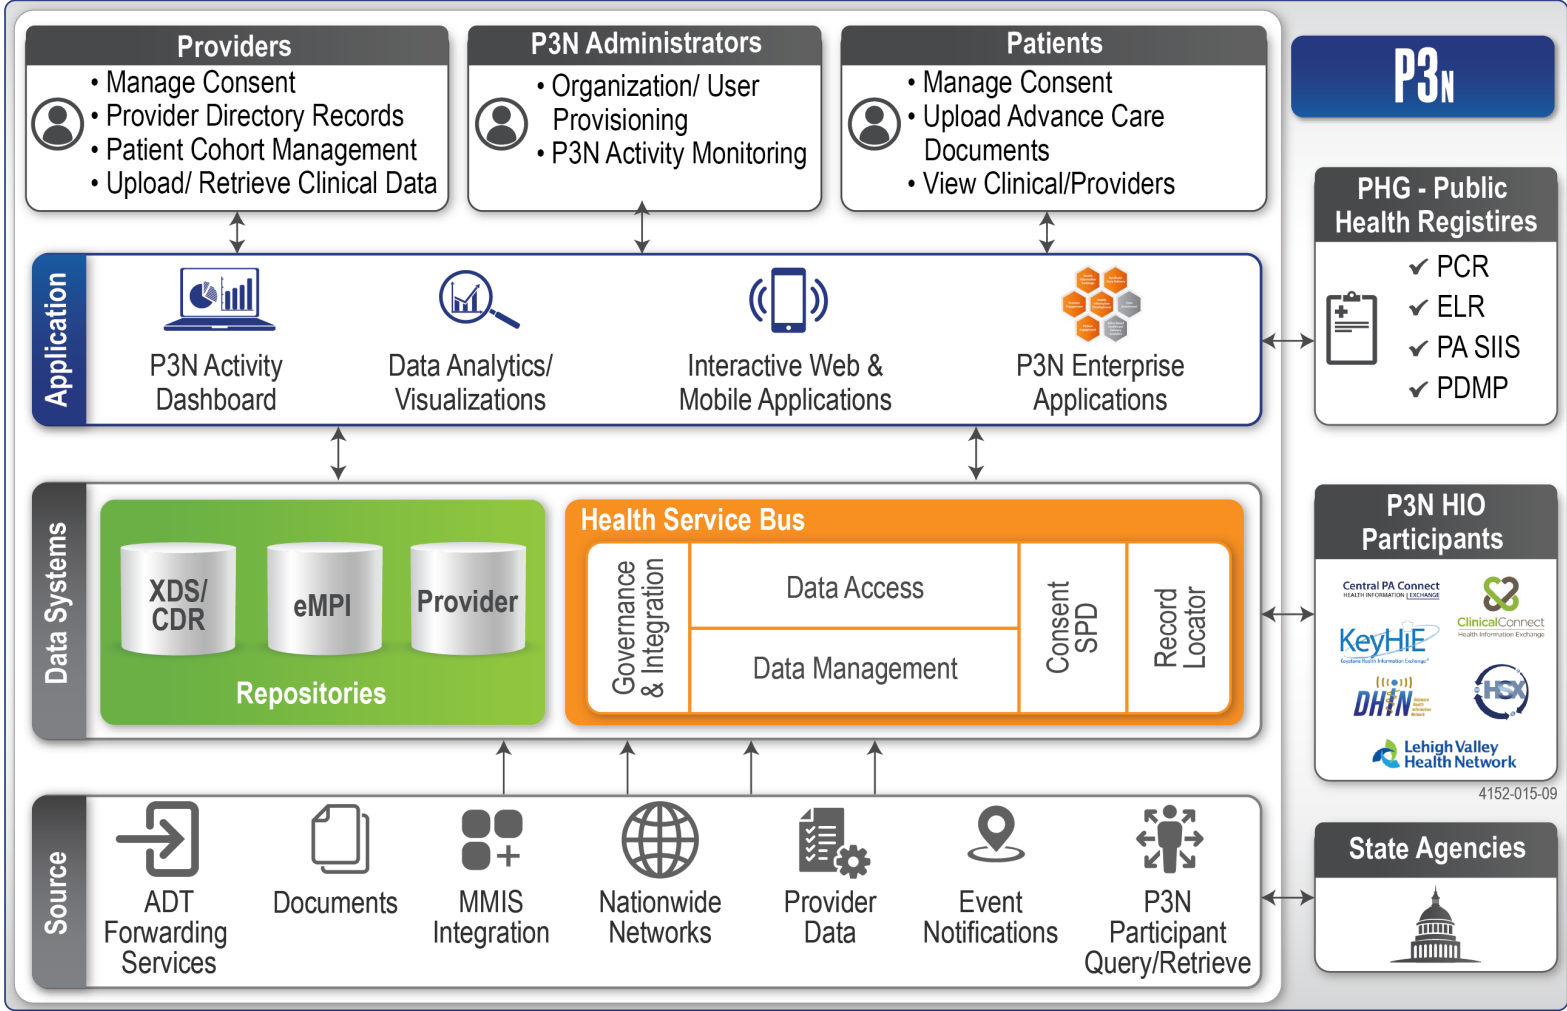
Providers
• Manage Consent
• Provider Directory Records
• Patient Cohort Management
• Upload/ Retrieve Clinical Data

P3N Administrators
• Organization/ User Provisioning
• P3N Activity Monitoring

Patients
• Manage Consent
• Upload Advance Care Documents
• View Clinical/Providers

P3N

PHG - Public Health Registires
✔ PCR
✔ ELR
✔ PA SIIS
✔ PDMP

Application
P3N Activity Dashboard
Data Analytics/ Visualizations
Interactive Web & Mobile Applications
P3N Enterprise Applications

Data Systems
XDS/ CDR
eMPI
Provider
Repositories

Health Service Bus
Governance & Integration
Data Access
Data Management
Consent SPD
Record Locator

P3N HIO Participants
Central PA Connect HEALTH INFORMATION EXCHANGE
ClinicalConnect Health Information Exchange
KeyHIE Keystone Health Information Exchange
DHIN
HSX
Lehigh Valley Health Network

4152-015-09

Source
ADT Forwarding Services
Documents
MMIS Integration
Nationwide Networks
Provider Data
Event Notifications
P3N Participant Query/Retrieve

State Agencies